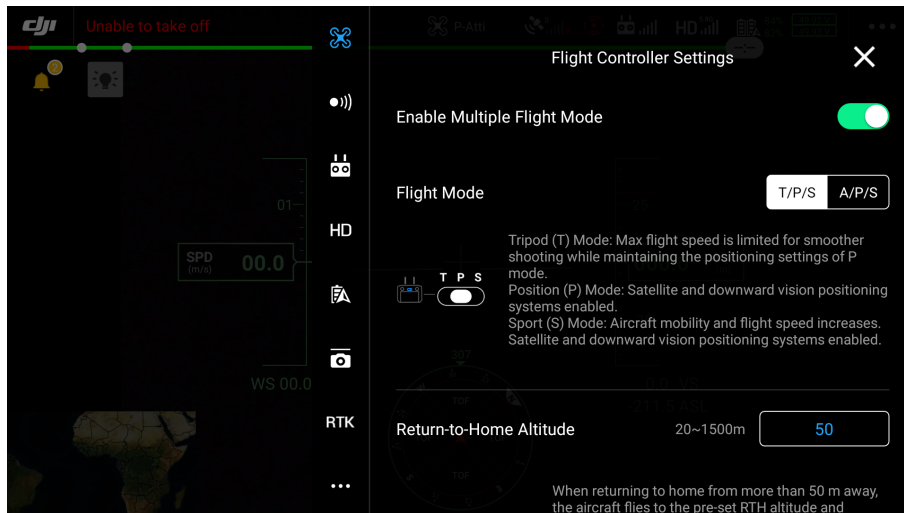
dji Unable to take off

P-Atti

HD

Flight Controller Settings

Enable Multiple Flight Mode

HD

Flight Mode

T/P/S A/P/S

Tripod (T) Mode: Max flight speed is limited for smoother shooting while maintaining the positioning settings of P mode.

Position (P) Mode: Satellite and downward vision positioning systems enabled.

Sport (S) Mode: Aircraft mobility and flight speed increases. Satellite and downward vision positioning systems enabled.

T P S

SPD (m/s) 00.0

01

WS 00.0

RTK

Return-to-Home Altitude 20~1500m 50

When returning to home from more than 50 m away, the aircraft flies to the pre-set RTH altitude and